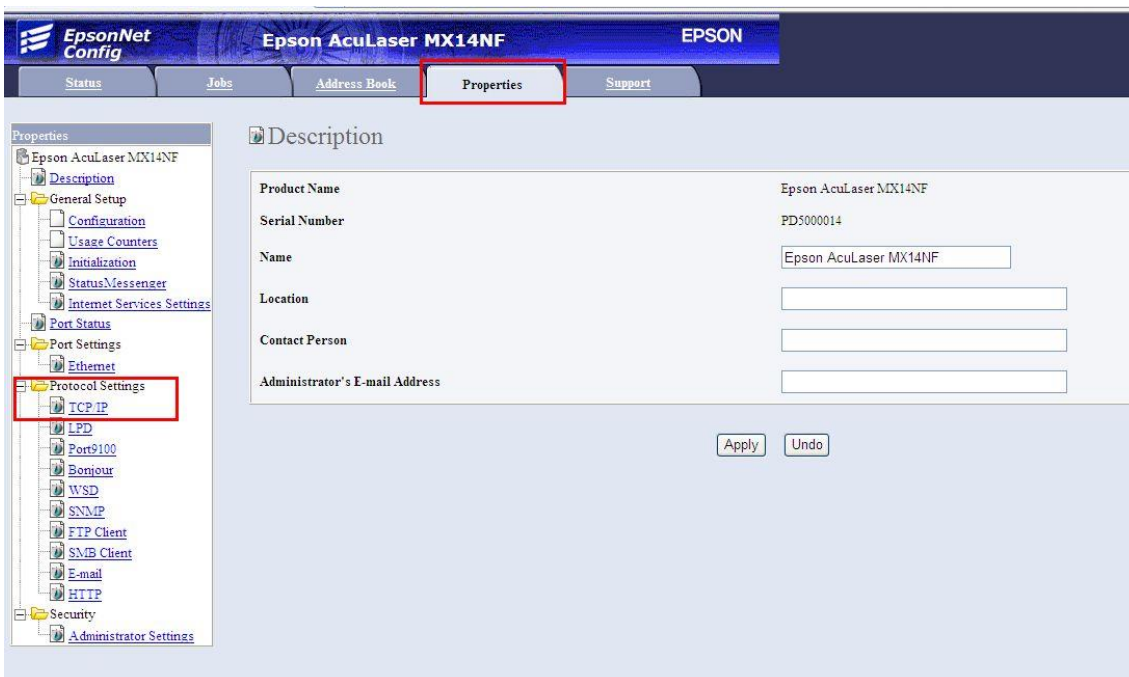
EpsonNet Config

Epson AcuLaser MX14NF

EPSON

Status
Jobs
Address Book
Properties
Support

Properties
Epson AcuLaser MX14NF
Description
General Setup
Configuration
Usage Counters
Initialization
StatusMessenger
Internet Services Settings
Port Status
Port Settings
Ethernet
Protocol Settings
TCP/IP
LPD
Port9100
Bonjour
WSD
SNMP
FTP Client
SMB Client
E-mail
HTTP
Security
Administrator Settings

Description

| | |
|---|---|
| Product Name | Epson AcuLaser MX14NF |
| Serial Number | PD5000014 |
| Name | Epson AcuLaser MX14NF |
| Location | |
| Contact Person | |
| Administrator's E-mail Address | |

Apply
Undo